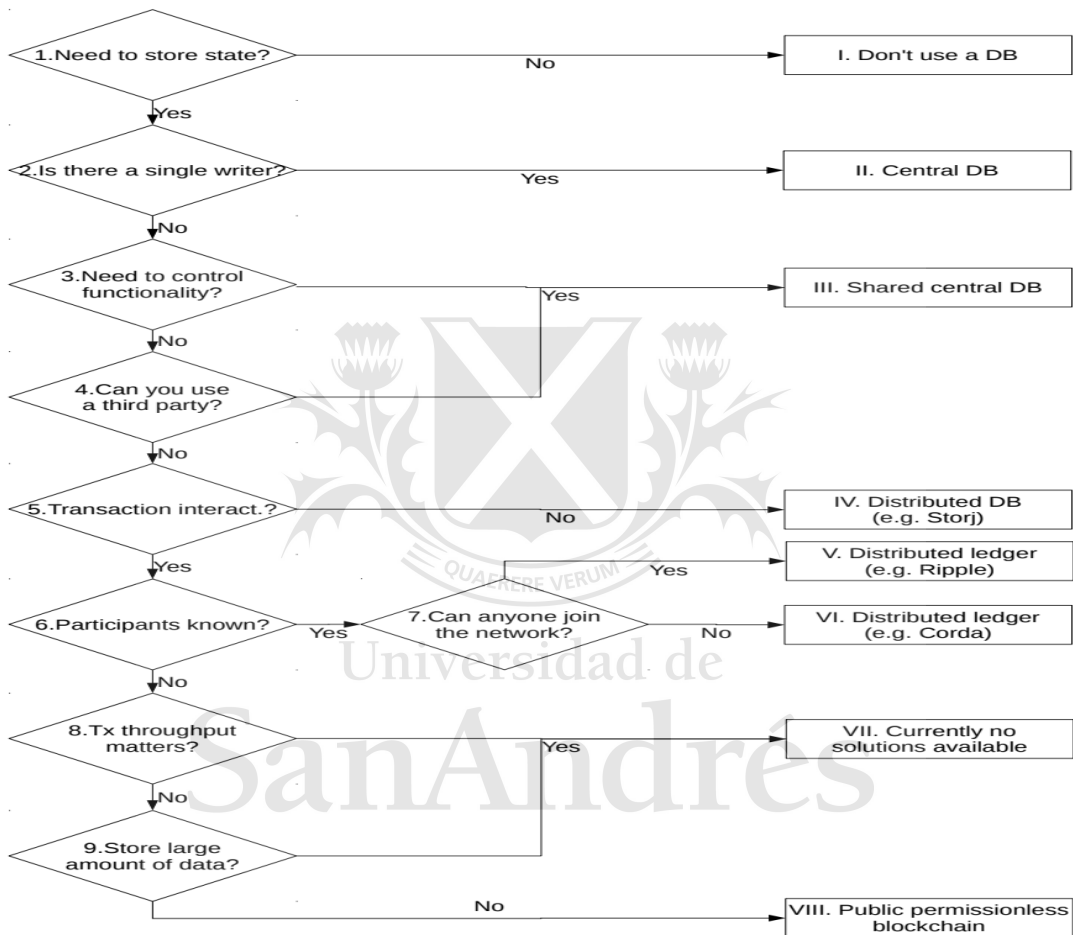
1.Need to store state?
No
I. Don't use a DB
Yes
2.Is there a single writer?
Yes
II. Central DB
No
3.Need to control functionality?
Yes
III. Shared central DB
No
4.Can you use a third party?
No
5.Transaction interact.?
No
IV. Distributed DB (e.g. Storj)
Yes
QUAERERE VERUM
Yes
V. Distributed ledger (e.g. Ripple)
6.Participants known?
Yes
7.Can anyone join the network?
No
VI. Distributed ledger (e.g. Corda)
Universidad de
No
8.Tx throughput matters?
Yes
VII. Currently no solutions available
SanAndrés
No
9.Store large amount of data?
No
VIII. Public permissionless blockchain